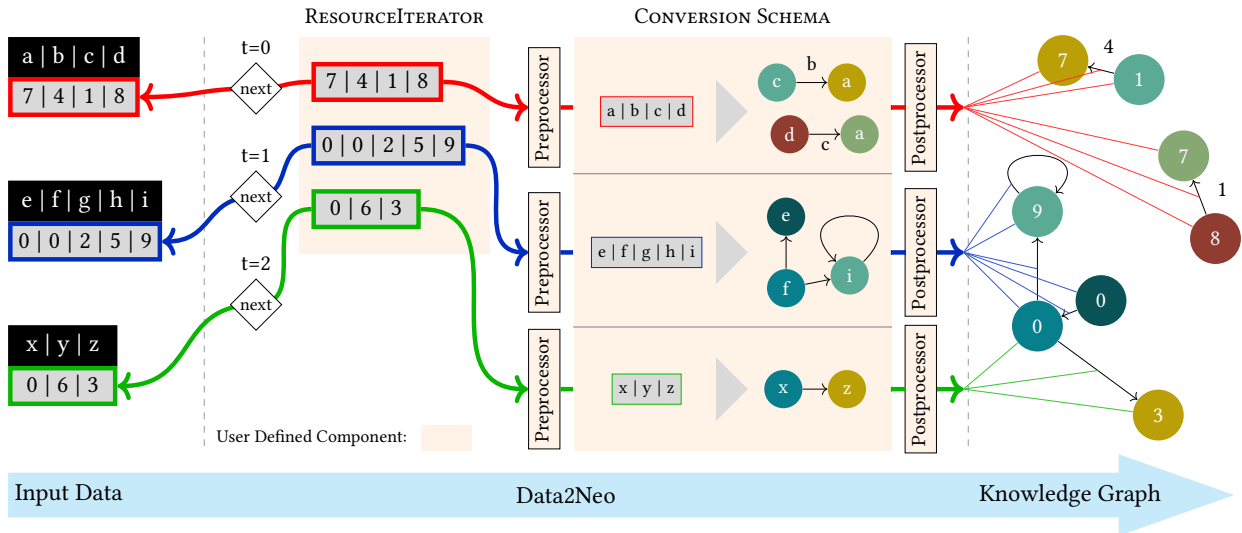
ResourceIterator

Conversion Schema

a | b | c | d

7 | 4 | 1 | 8

t=0

next

7 | 4 | 1 | 8

Preprocessor

a | b | c | d

c

b

a

d

c

a

Postprocessor

7

4

1

t=1

0 | 0 | 2 | 5 | 9

e | f | g | h | i

0 | 0 | 2 | 5 | 9

next

0 | 6 | 3

Preprocessor

e | f | g | h | i

e

f

i

Postprocessor

9

7

1

8

t=2

0

x | y | z

next

0

0 | 6 | 3

Preprocessor

x | y | z

x

z

Postprocessor

3

User Defined Component:

Input Data

Data2Neo

Knowledge Graph